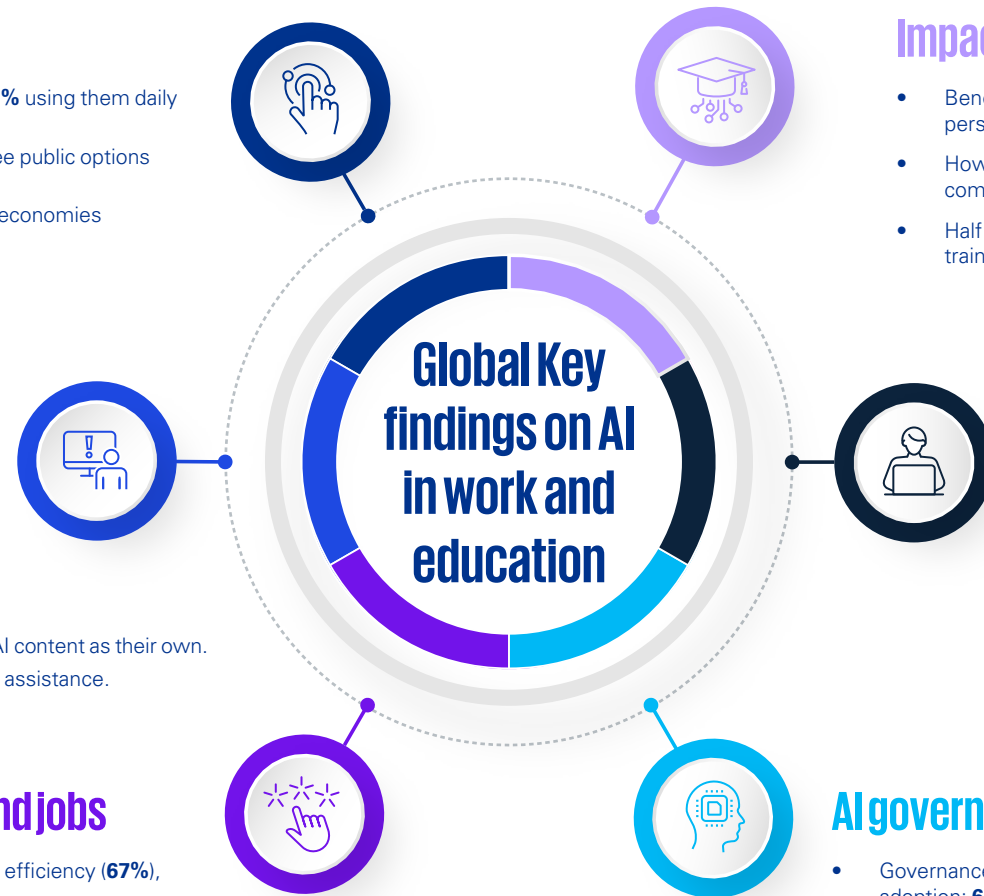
% using them daily

ee public options

economies

Impac

Bene pers

How com

Half train

Global Key findings on AI in work and education

I content as their own.

assistance.

nd jobs

efficiency (**67%**),

AI govern

Governance adoption: 6